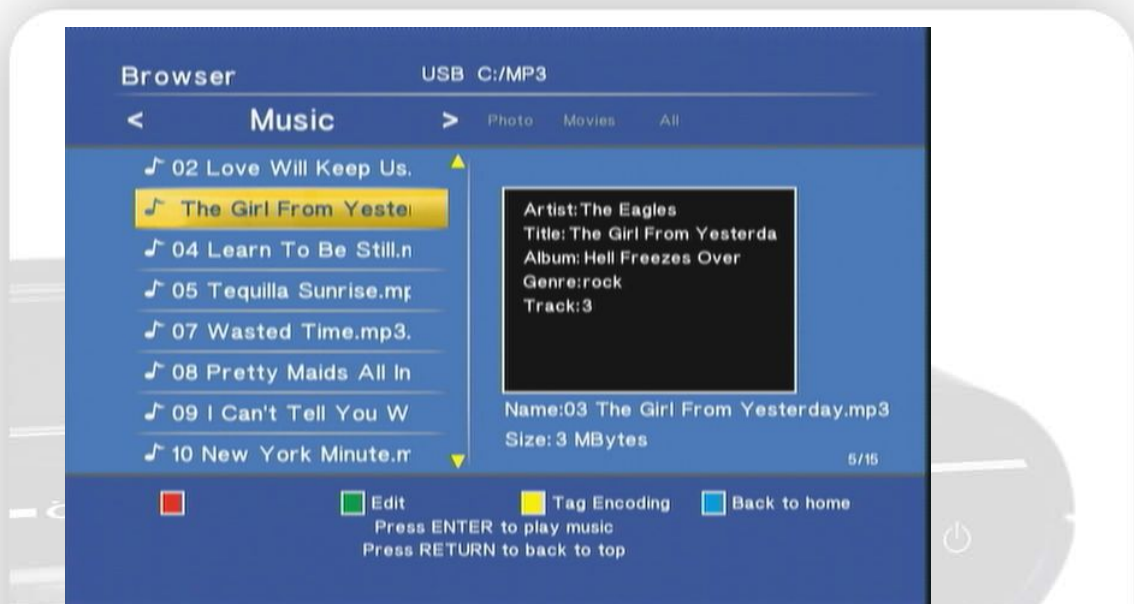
Browser USB C:/MP3

< Music > Photo Movies All

02 Love Will Keep Us.
The Girl From Yeste
04 Learn To Be Still.n
05 Tequilla Sunrise.mp
07 Wasted Time.mp3.
08 Pretty Maids All In
09 I Can't Tell You W
10 New York Minute.m

Artist:The Eagles
Title:The Girl From Yesterda
Album:Hell Freezes Over
Genre:rock
Track:3

Name:03 The Girl From Yesterday.mp3
Size:3 MBytes
5/15

Edit Tag Encoding Back to home
Press ENTER to play music
Press RETURN to back to top